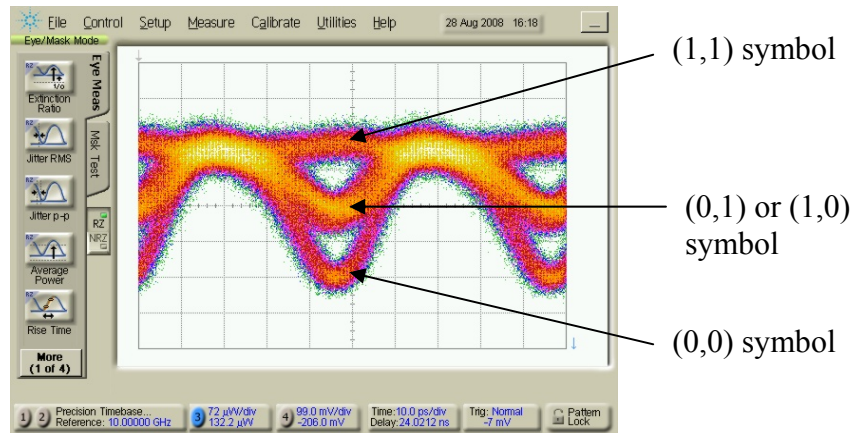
File Control Setup Measure Calibrate Utilities Help 28 Aug 2008 16:18

Eye/Mask Mode

Eye Meas

Mask Test

Extinction Ratio

Jitter RMS

Jitter p-p

Average Power

Rise Time

More (1 of 4)

RZ

NRZ

(1,1) symbol

(0,1) or (1,0) symbol

(0,0) symbol

1 2 Precision Timebase... Reference: 10.00000 GHz

3 72 µW/div 132.2 µW

4 99.0 mV/div -206.0 mV

Time: 10.0 ps/div Delay: 24.0212 ns

Trig: Normal -7 mV

Pattern Lock